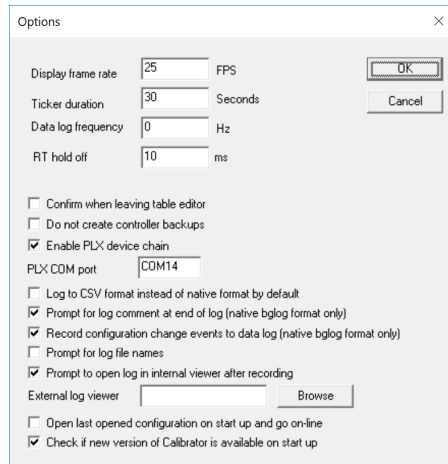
Options

Display frame rate 25 FPS

Ticker duration 30 Seconds

Data log frequency 0 Hz

RT hold off 10 ms

OK

Cancel

Confirm when leaving table editor

Do not create controller backups

Enable PLX device chain

PLX COM port COM14

Log to CSV format instead of native format by default

Prompt for log comment at end of log (native bglog format only)

Record configuration change events to data log (native bglog format only)

Prompt for log file names

Prompt to open log in internal viewer after recording

External log viewer

Browse

Open last opened configuration on start up and go on-line

Check if new version of Calibrator is available on start up